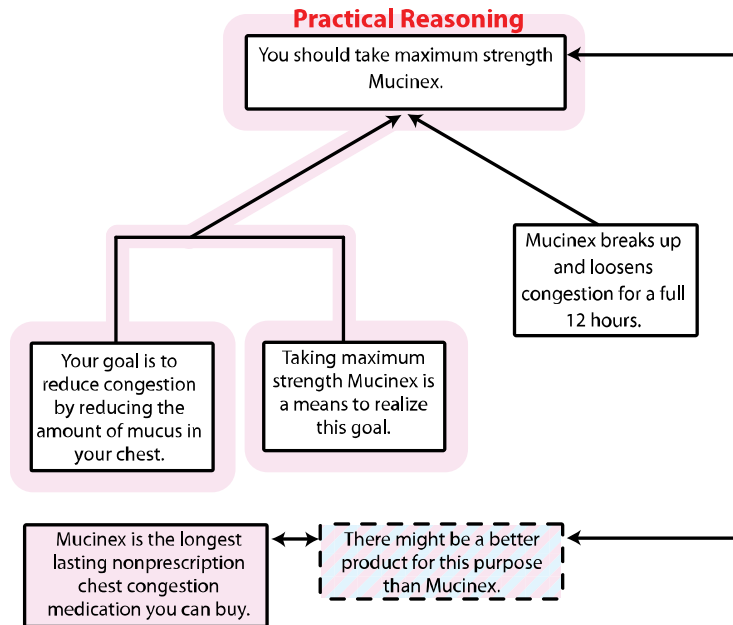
Practical Reasoning

You should take maximum strength Mucinex.

Mucinex breaks up and loosens congestion for a full 12 hours.

Your goal is to reduce congestion by reducing the amount of mucus in your chest.

Taking maximum strength Mucinex is a means to realize this goal.

Mucinex is the longest lasting nonprescription chest congestion medication you can buy.

There might be a better product for this purpose than Mucinex.